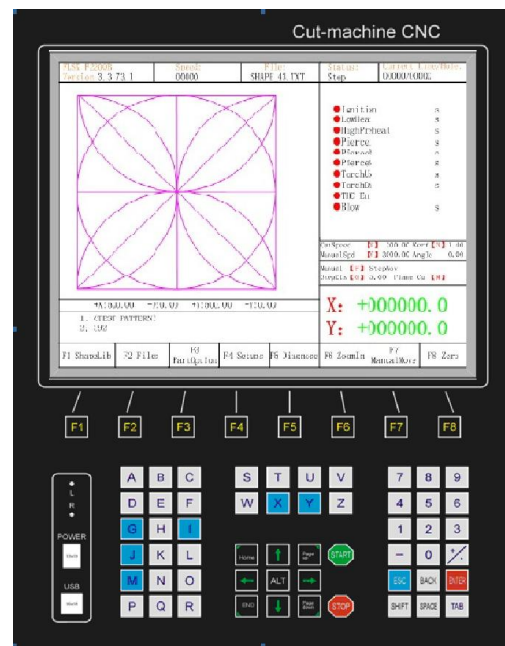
Cut-machine CNC

FLSC F2200B Version 3.3.73.1 | Speed: 00000 | File: SHAPE 43.TXT | Status: Stop | Current Line/Total: 00000/00002

Ignition s
LowHeat s
HighPreheat s
Pierce1 s
Pierce2 s
Pierce3 s
TorchUp s
TorchDn s
THC En
Blow s

CutSpeed [1] 500.00 Kerf [K] 1.00
ManualSpd [M] 3000.00 Angle 0.00
Manual [F] StepMov
DryRun [D] 0.00 Flame Cu [M]

X: +000000.0
Y: +000000.0

4X100.00 -700.00 +X100.00 -700.00
1. (TEST PATTERN)
2. G00

F1 ShapeLib | F2 Files | F3 PartOption | F4 Setups | F5 Diagnose | F6 ZoomIn | F7 ManualMove | F8 Zero

F1 F2 F3 F4 F5 F6 F7 F8

L
R
POWER
USB

A B C
D E F
G H I
J K L
M N O
P Q R

S T U V
W X Y Z

Home Page up START
ALT
END Page down STOP

7 8 9
4 5 6
1 2 3
– 0 +/-
ESC BACK ENTER
SHIFT SPACE TAB